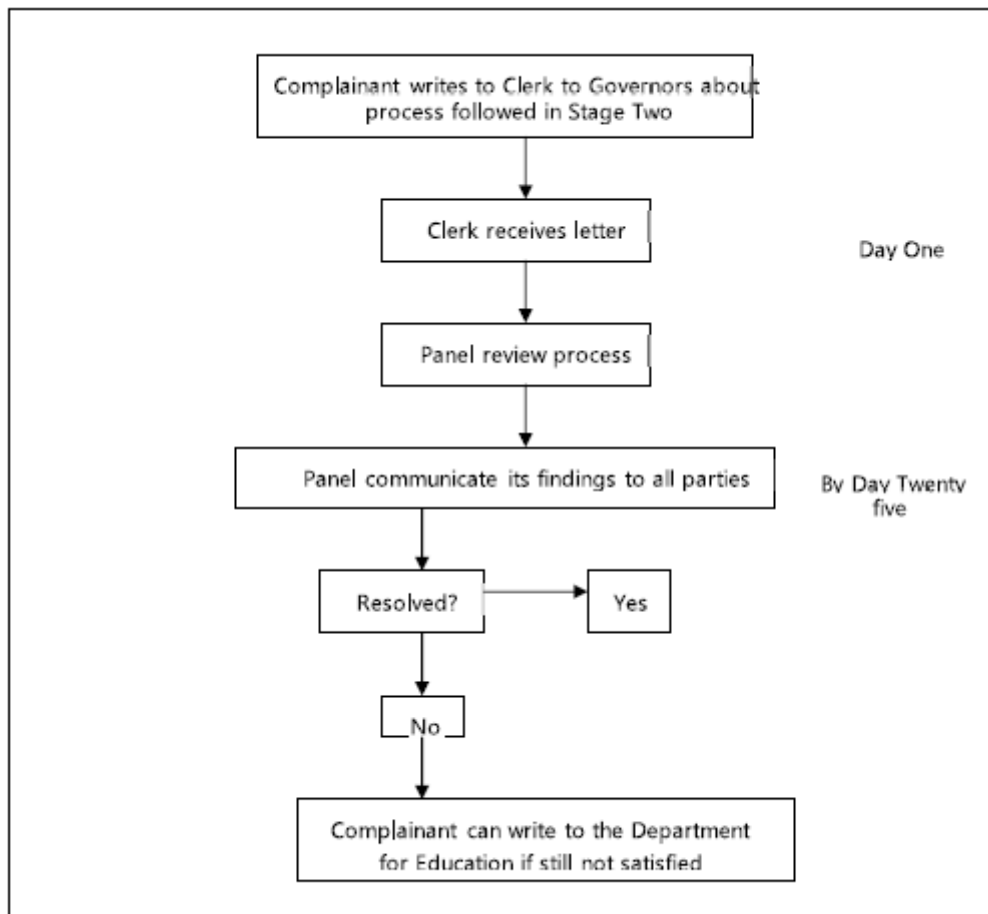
Complainant writes to Clerk to Governors about process followed in Stage Two

Clerk receives letter

Day One

Panel review process

Panel communicate its findings to all parties

By Day Twenty five

Resolved?

Yes

No

Complainant can write to the Department for Education if still not satisfied